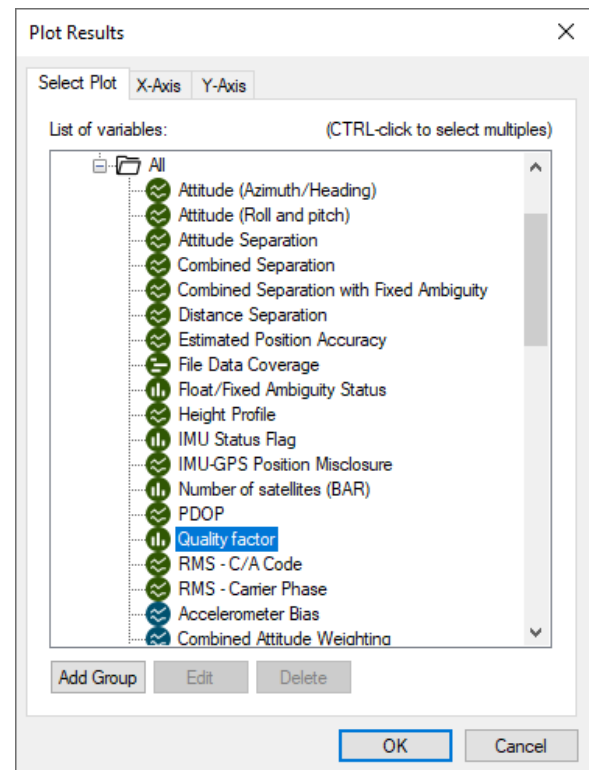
Plot Results

Select Plot | X-Axis | Y-Axis

List of variables: (CTRL-click to select multiples)

All
Attitude (Azimuth/Heading)
Attitude (Roll and pitch)
Attitude Separation
Combined Separation
Combined Separation with Fixed Ambiguity
Distance Separation
Estimated Position Accuracy
File Data Coverage
Float/Fixed Ambiguity Status
Height Profile
IMU Status Flag
IMU-GPS Position Misclosure
Number of satellites (BAR)
PDOP
Quality factor
RMS - C/A Code
RMS - Carrier Phase
Accelerometer Bias
Combined Attitude Weighting

Add Group | Edit | Delete

OK | Cancel